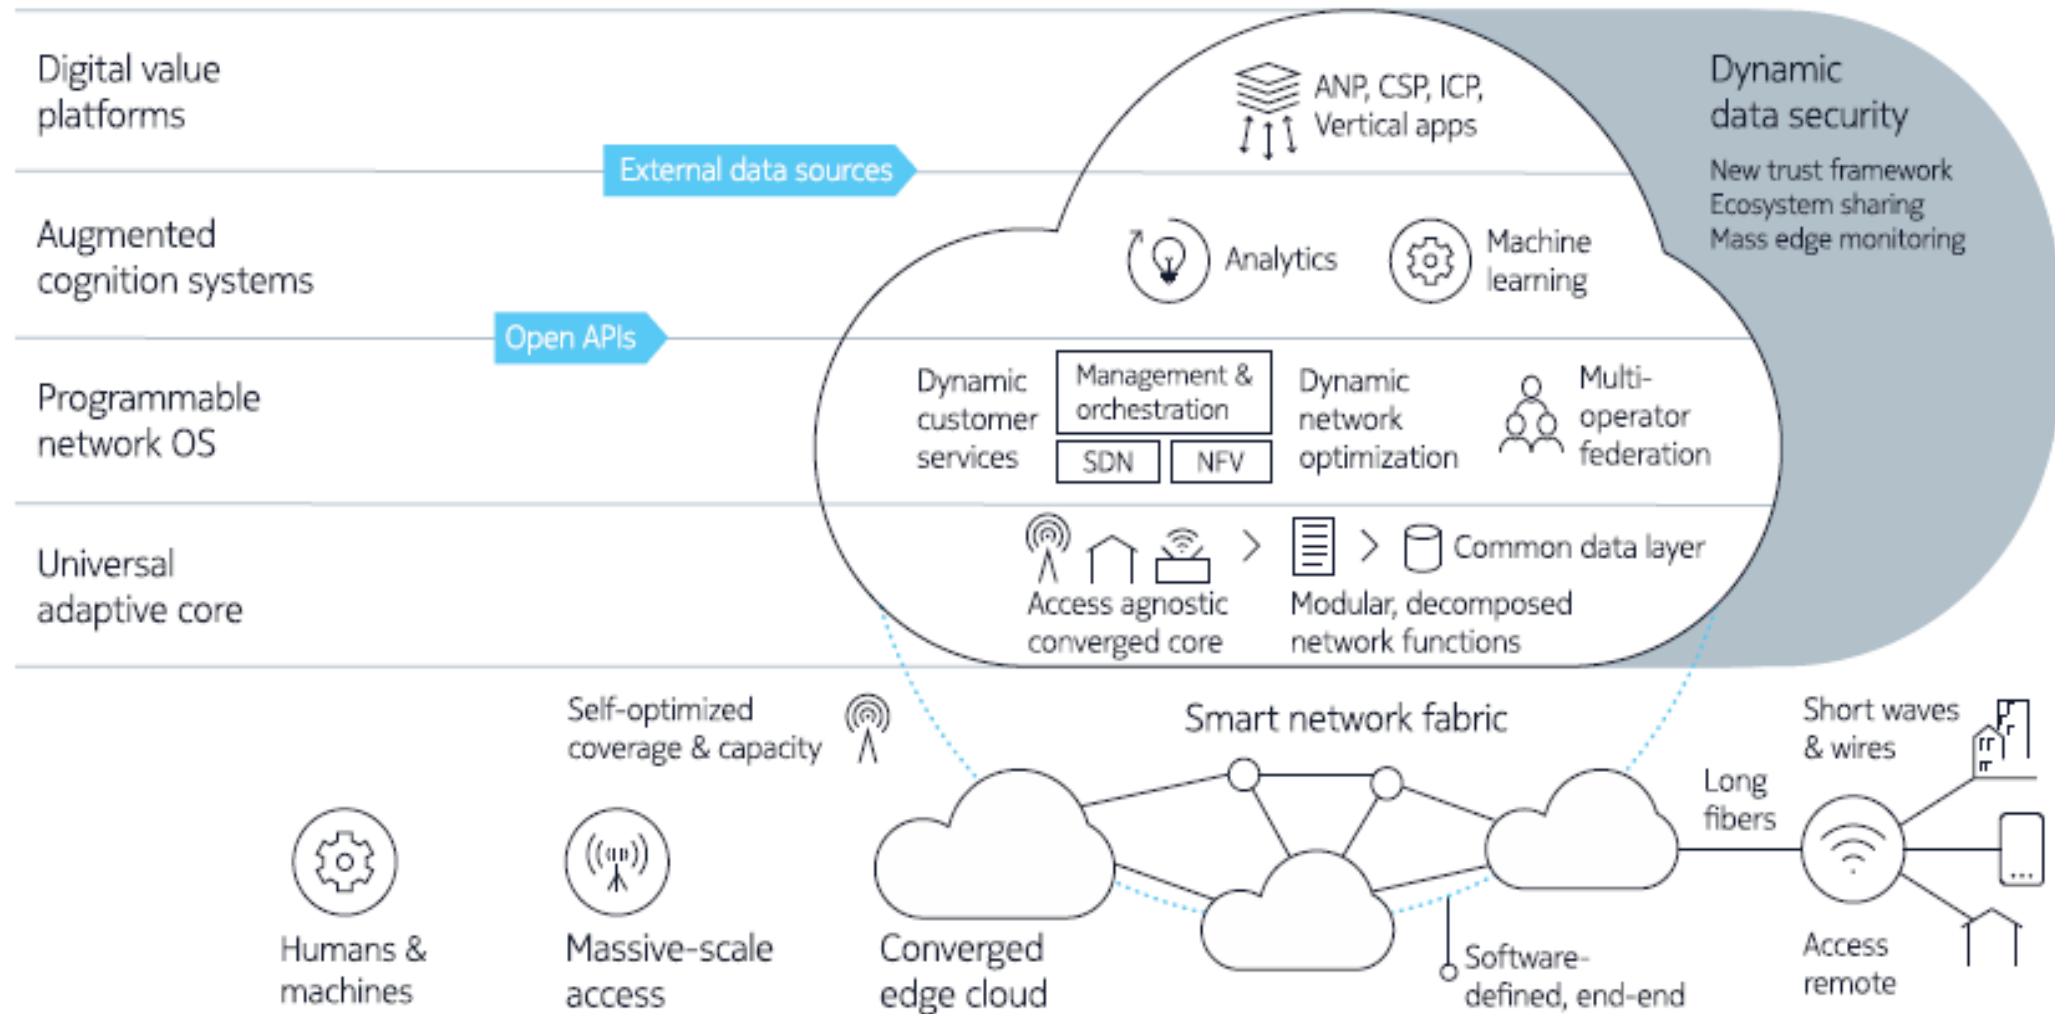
Digital value platforms

Augmented cognition systems

Programmable network OS

Universal adaptive core

External data sources

Open APIs

ANP, CSP, ICP, Vertical apps

Dynamic data security

New trust framework
Ecosystem sharing
Mass edge monitoring

Analytics

Machine learning

Dynamic customer services

Management & orchestration

SDN

NFV

Dynamic network optimization

Multi-operator federation

Common data layer

Access agnostic converged core

Modular, decomposed network functions

Self-optimized coverage & capacity

Smart network fabric

Short waves & wires

Long fibers

Humans & machines

Massive-scale access

Converged edge cloud

Software-defined, end-end

Access remote